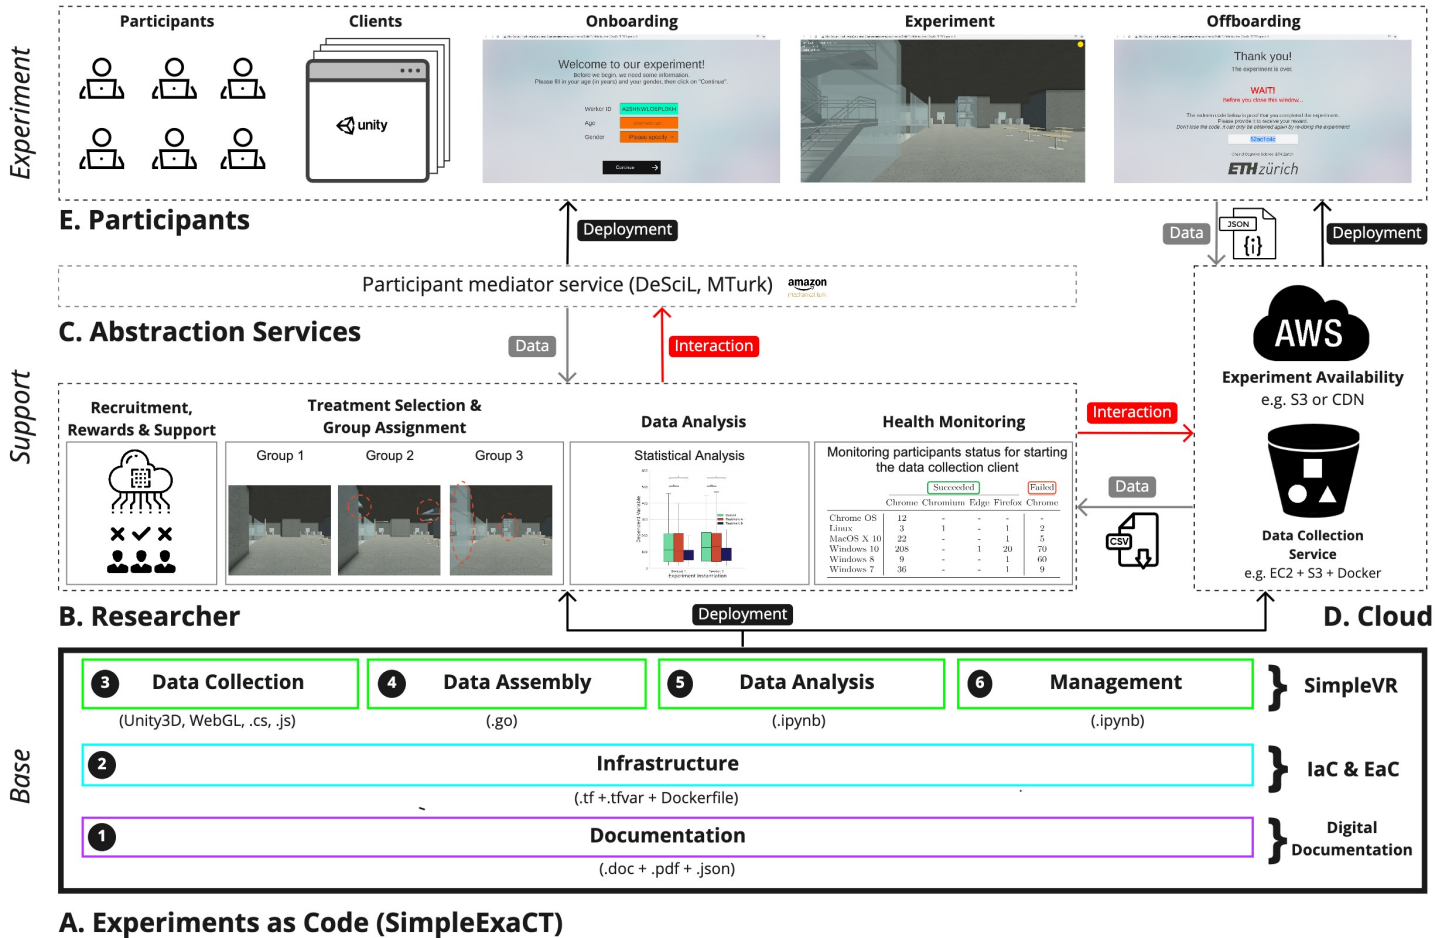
Experiment

Participants

Clients

unity

Onboarding

Welcome to our experiment!

Continue

Experiment

Offboarding

Thank you!

WAIT!

ETH zürich

E. Participants

Deployment

Data

JSON

{i}

Deployment

Participant mediator service (DeSciL, MTurk)

amazon

C. Abstraction Services

Data

Interaction

Support

Recruitment, Rewards & Support

Treatment Selection & Group Assignment

Group 1 Group 2 Group 3

Data Analysis

Statistical Analysis

Health Monitoring

Monitoring participants status for starting the data collection client

Succeeded Failed

| | Chrome | Chromium | Edge | Firefox | Chrome |
|---|---|---|---|---|---|
| Chrome OS | 12 | | - | - | - |
| Linux | 3 | 1 | - | 1 | 2 |
| MacOS X 10 | 22 | - | - | 1 | 5 |
| Windows 10 | 208 | - | 1 | 20 | 70 |
| Windows 8 | 9 | - | - | 1 | 60 |
| Windows 7 | 36 | - | - | 1 | 9 |

Interaction

AWS

Experiment Availability
e.g. S3 or CDN

Data

CSV

Data Collection Service
e.g. EC2 + S3 + Docker

B. Researcher

Deployment

D. Cloud

Base

3 Data Collection
(Unity3D, WebGL, .cs, .js)

4 Data Assembly
(.go)

5 Data Analysis
(.ipynb)

6 Management
(.ipynb)

SimpleVR

2 Infrastructure
(.tf +.tfvar + Dockerfile)

IaC & EaC

1 Documentation
(.doc + .pdf + .json)

Digital Documentation

A. Experiments as Code (SimpleExaCT)